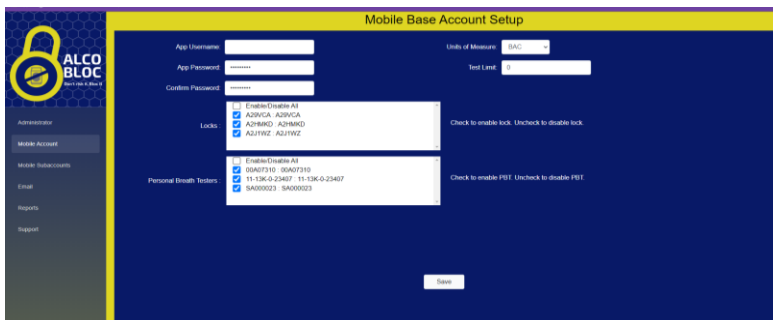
ALCO BLOC

Don't Risk It, Bloc It

Administrator

Mobile Account

Mobile Subaccounts

Email

Reports

Support

Mobile Base Account Setup

App Username:

App Password: ••••••••••

Confirm Password: ••••••••••

Units of Measure: BAC

Test Limit: 0

Locks:

Enable/Disable All

A29VCA : A29VCA

A2HMKD : A2HMKD

A2J1WZ : A2J1WZ

Check to enable lock. Uncheck to disable lock.

Personal Breath Testers:

Enable/Disable All

00A07310 : 00A07310

11-13K-0-23407 : 11-13K-0-23407

SA000023 : SA000023

Check to enable PBT. Uncheck to disable PBT.

Save